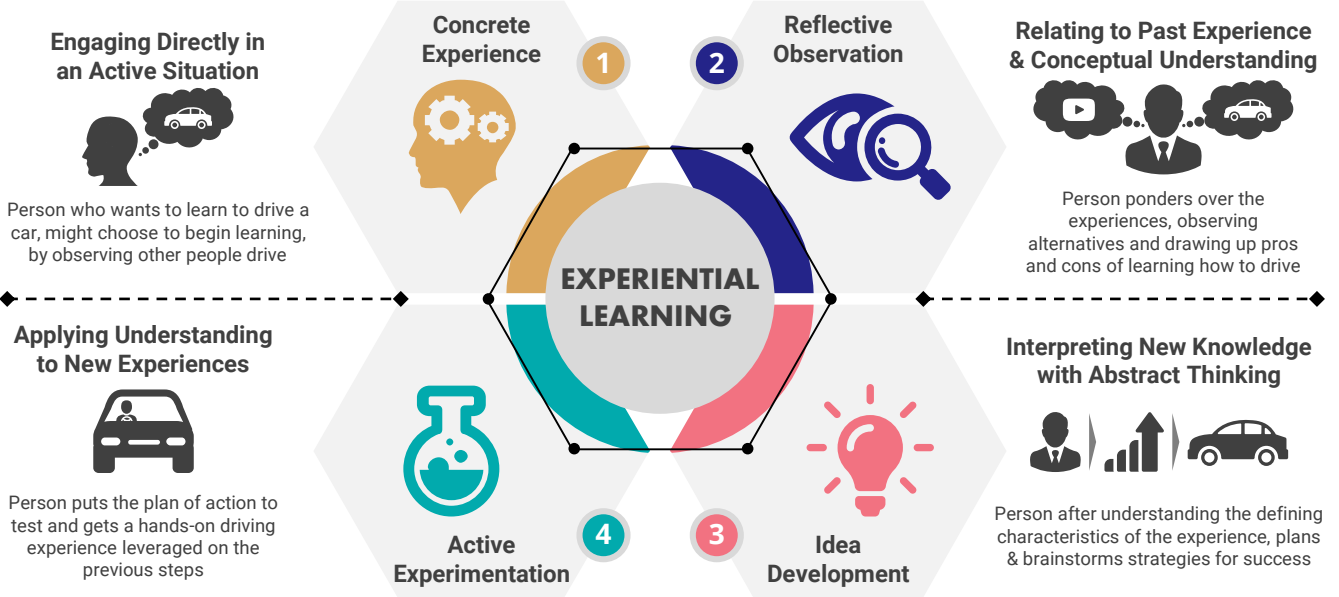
Engaging Directly in an Active Situation

Person who wants to learn to drive a car, might choose to begin learning, by observing other people drive

Concrete Experience

1

2

Reflective Observation

Relating to Past Experience & Conceptual Understanding

Person ponders over the experiences, observing alternatives and drawing up pros and cons of learning how to drive

EXPERIENTIAL LEARNING

Applying Understanding to New Experiences

Person puts the plan of action to test and gets a hands-on driving experience leveraged on the previous steps

4

Active Experimentation

3

Idea Development

Interpreting New Knowledge with Abstract Thinking

Person after understanding the defining characteristics of the experience, plans & brainstorms strategies for success